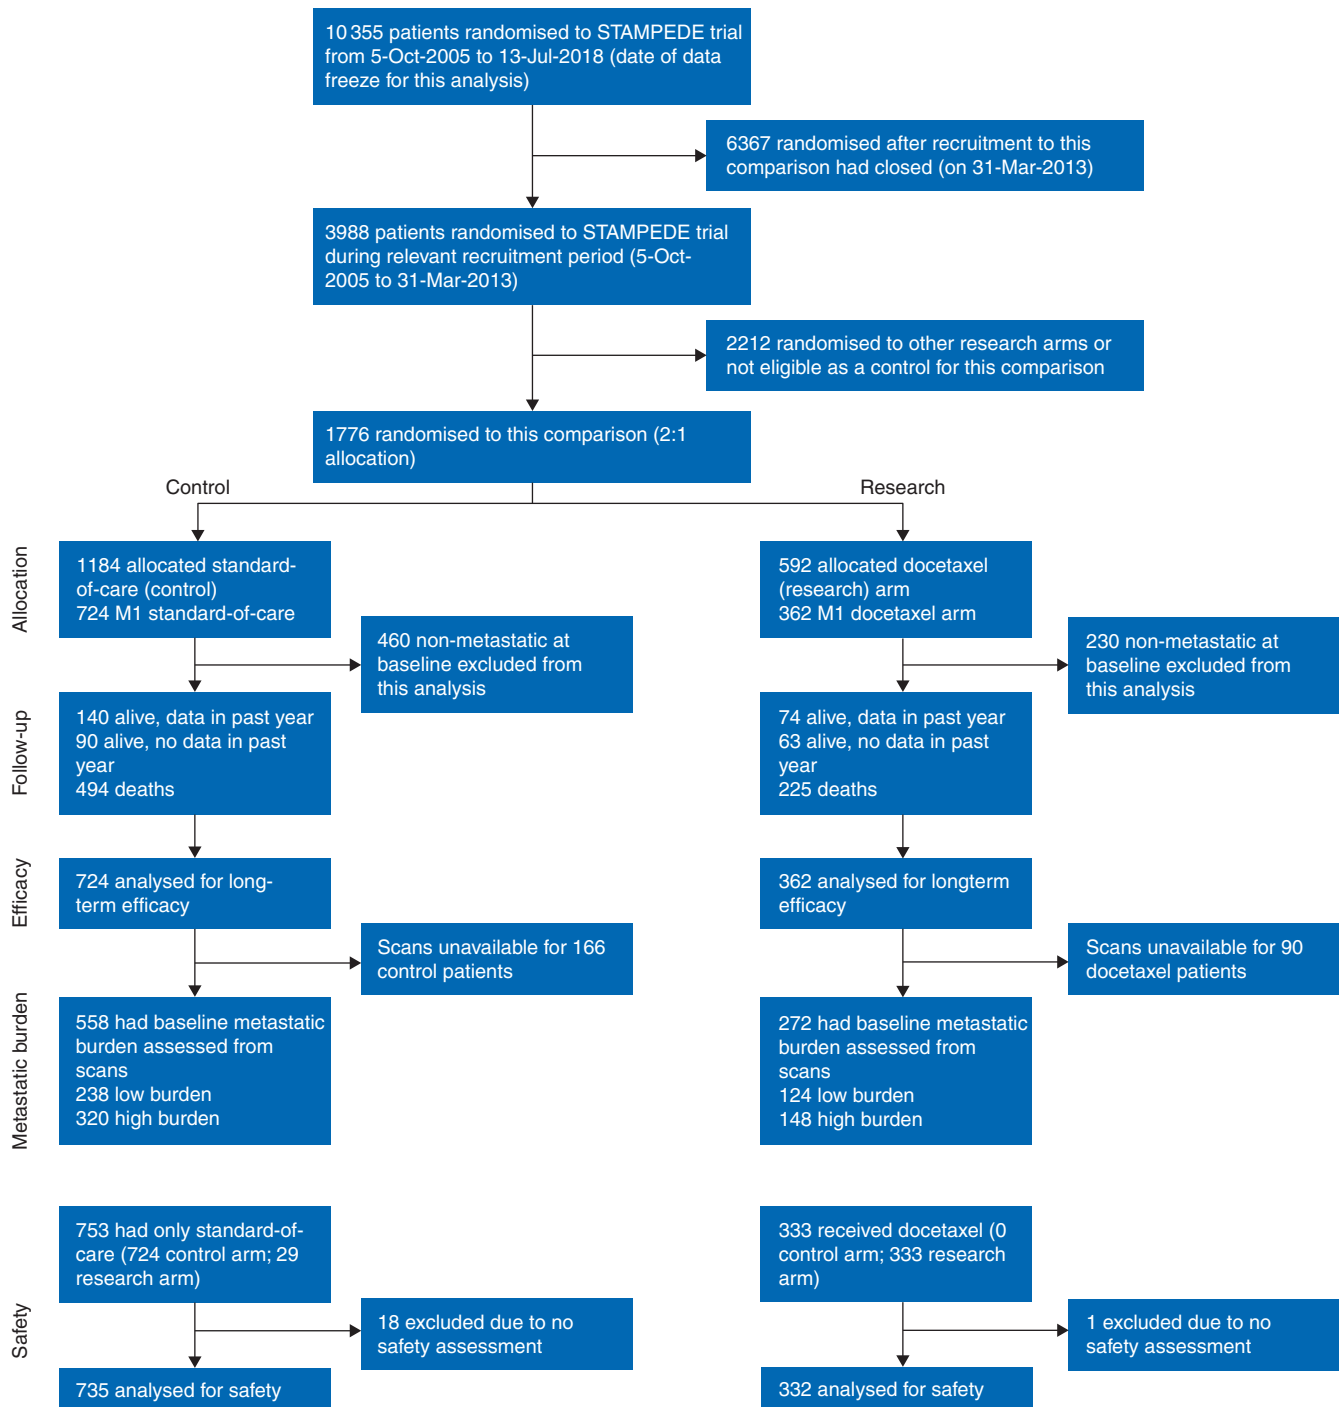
10 355 patients randomised to STAMPEDE trial from 5-Oct-2005 to 13-Jul-2018 (date of data freeze for this analysis)

6367 randomised after recruitment to this comparison had closed (on 31-Mar-2013)

3988 patients randomised to STAMPEDE trial during relevant recruitment period (5-Oct-2005 to 31-Mar-2013)

2212 randomised to other research arms or not eligible as a control for this comparison

1776 randomised to this comparison (2:1 allocation)

Control

Research

Allocation

1184 allocated standard-of-care (control)
724 M1 standard-of-care

460 non-metastatic at baseline excluded from this analysis

592 allocated docetaxel (research) arm
362 M1 docetaxel arm

230 non-metastatic at baseline excluded from this analysis

Follow-up

140 alive, data in past year
90 alive, no data in past year
494 deaths

74 alive, data in past year
63 alive, no data in past year
225 deaths

Efficacy

724 analysed for long-term efficacy

362 analysed for longterm efficacy

Scans unavailable for 166 control patients

Scans unavailable for 90 docetaxel patients

Metastatic burden

558 had baseline metastatic burden assessed from scans
238 low burden
320 high burden

272 had baseline metastatic burden assessed from scans
124 low burden
148 high burden

Safety

753 had only standard-of-care (724 control arm; 29 research arm)

333 received docetaxel (0 control arm; 333 research arm)

18 excluded due to no safety assessment

1 excluded due to no safety assessment

735 analysed for safety

332 analysed for safety